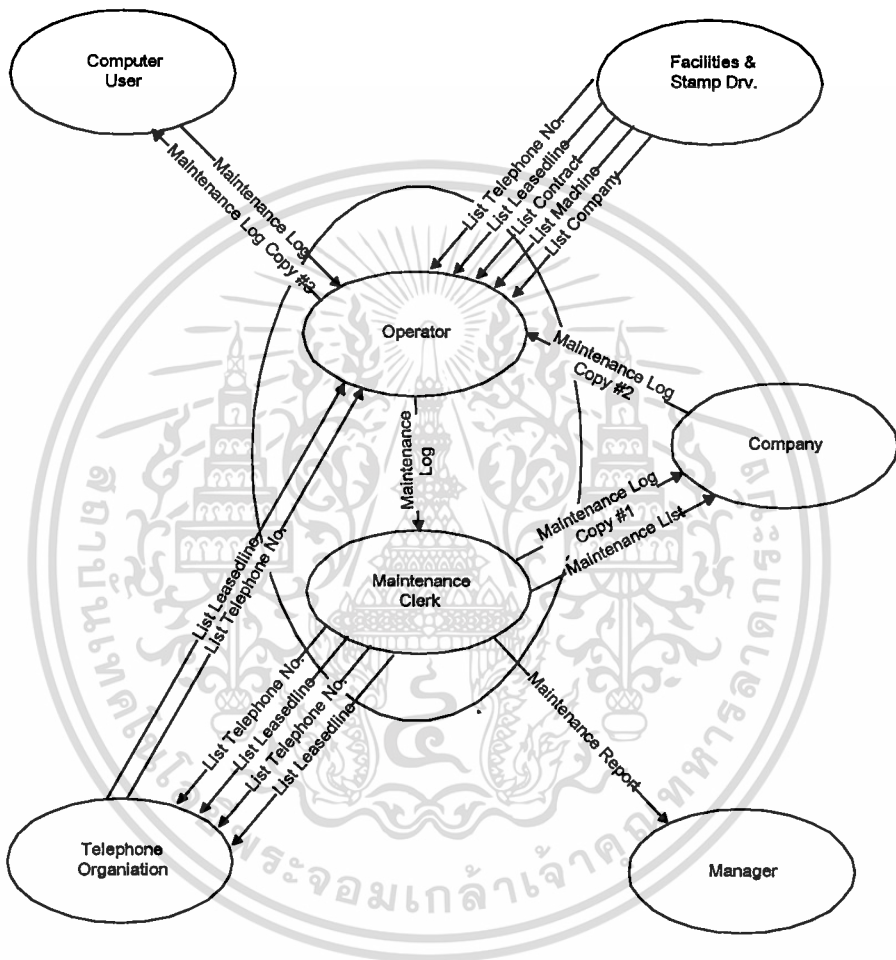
Computer User

Facilities & Stamp Drv.

Maintenance Log

Maintenance Log Copy #3

List Telephone No.

List Leasedline

List Contract

List Machine

List Company

Operator

Maintenance Log Copy #2

Company

Maintenance Log

Maintenance Log Copy #1

Maintenance List

Maintenance Clerk

List Leasedline

List Telephone No.

List Telephone No.

List Leasedline

List Telephone No.

List Leasedline

Maintenance Report

Telephone Organiation

Manager

ระจอมเกล้าเจ้าคุณทหาร